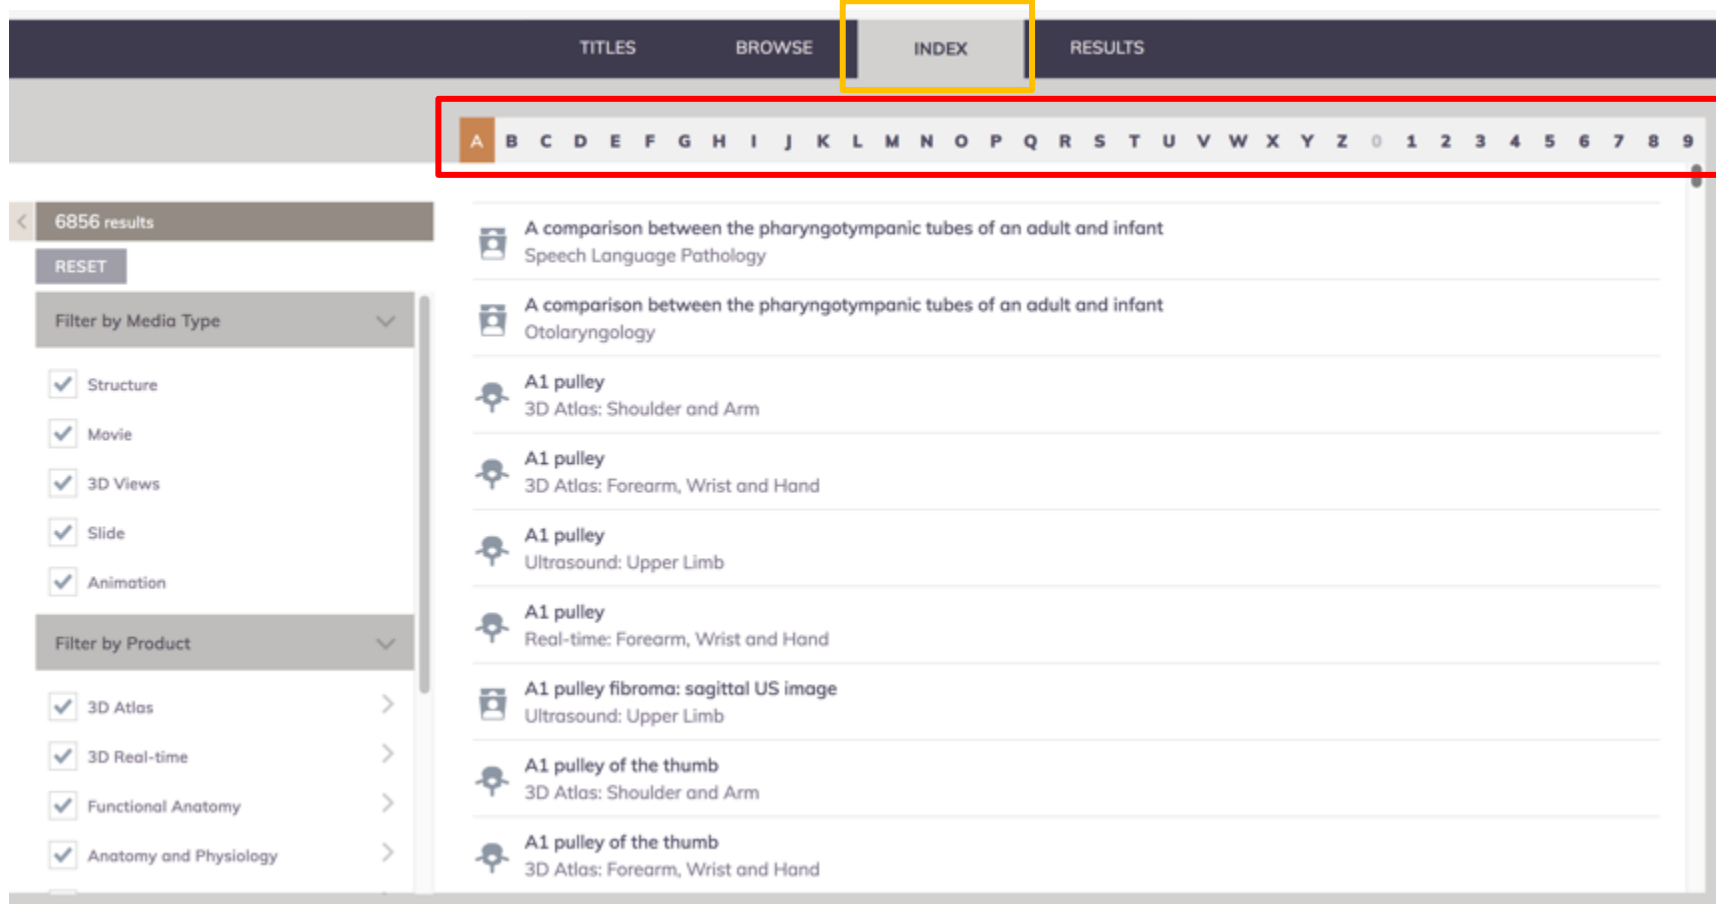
TITLES BROWSE INDEX RESULTS

A B C D E F G H I J K L M N O P Q R S T U V W X Y Z 0 1 2 3 4 5 6 7 8 9

6856 results

RESET

Filter by Media Type

Structure

Movie

3D Views

Slide

Animation

Filter by Product

3D Atlas

3D Real-time

Functional Anatomy

Anatomy and Physiology

A comparison between the pharyngotympanic tubes of an adult and infant
Speech Language Pathology

A comparison between the pharyngotympanic tubes of an adult and infant
Otolaryngology

A1 pulley
3D Atlas: Shoulder and Arm

A1 pulley
3D Atlas: Forearm, Wrist and Hand

A1 pulley
Ultrasound: Upper Limb

A1 pulley
Real-time: Forearm, Wrist and Hand

A1 pulley fibroma: sagittal US image
Ultrasound: Upper Limb

A1 pulley of the thumb
3D Atlas: Shoulder and Arm

A1 pulley of the thumb
3D Atlas: Forearm, Wrist and Hand